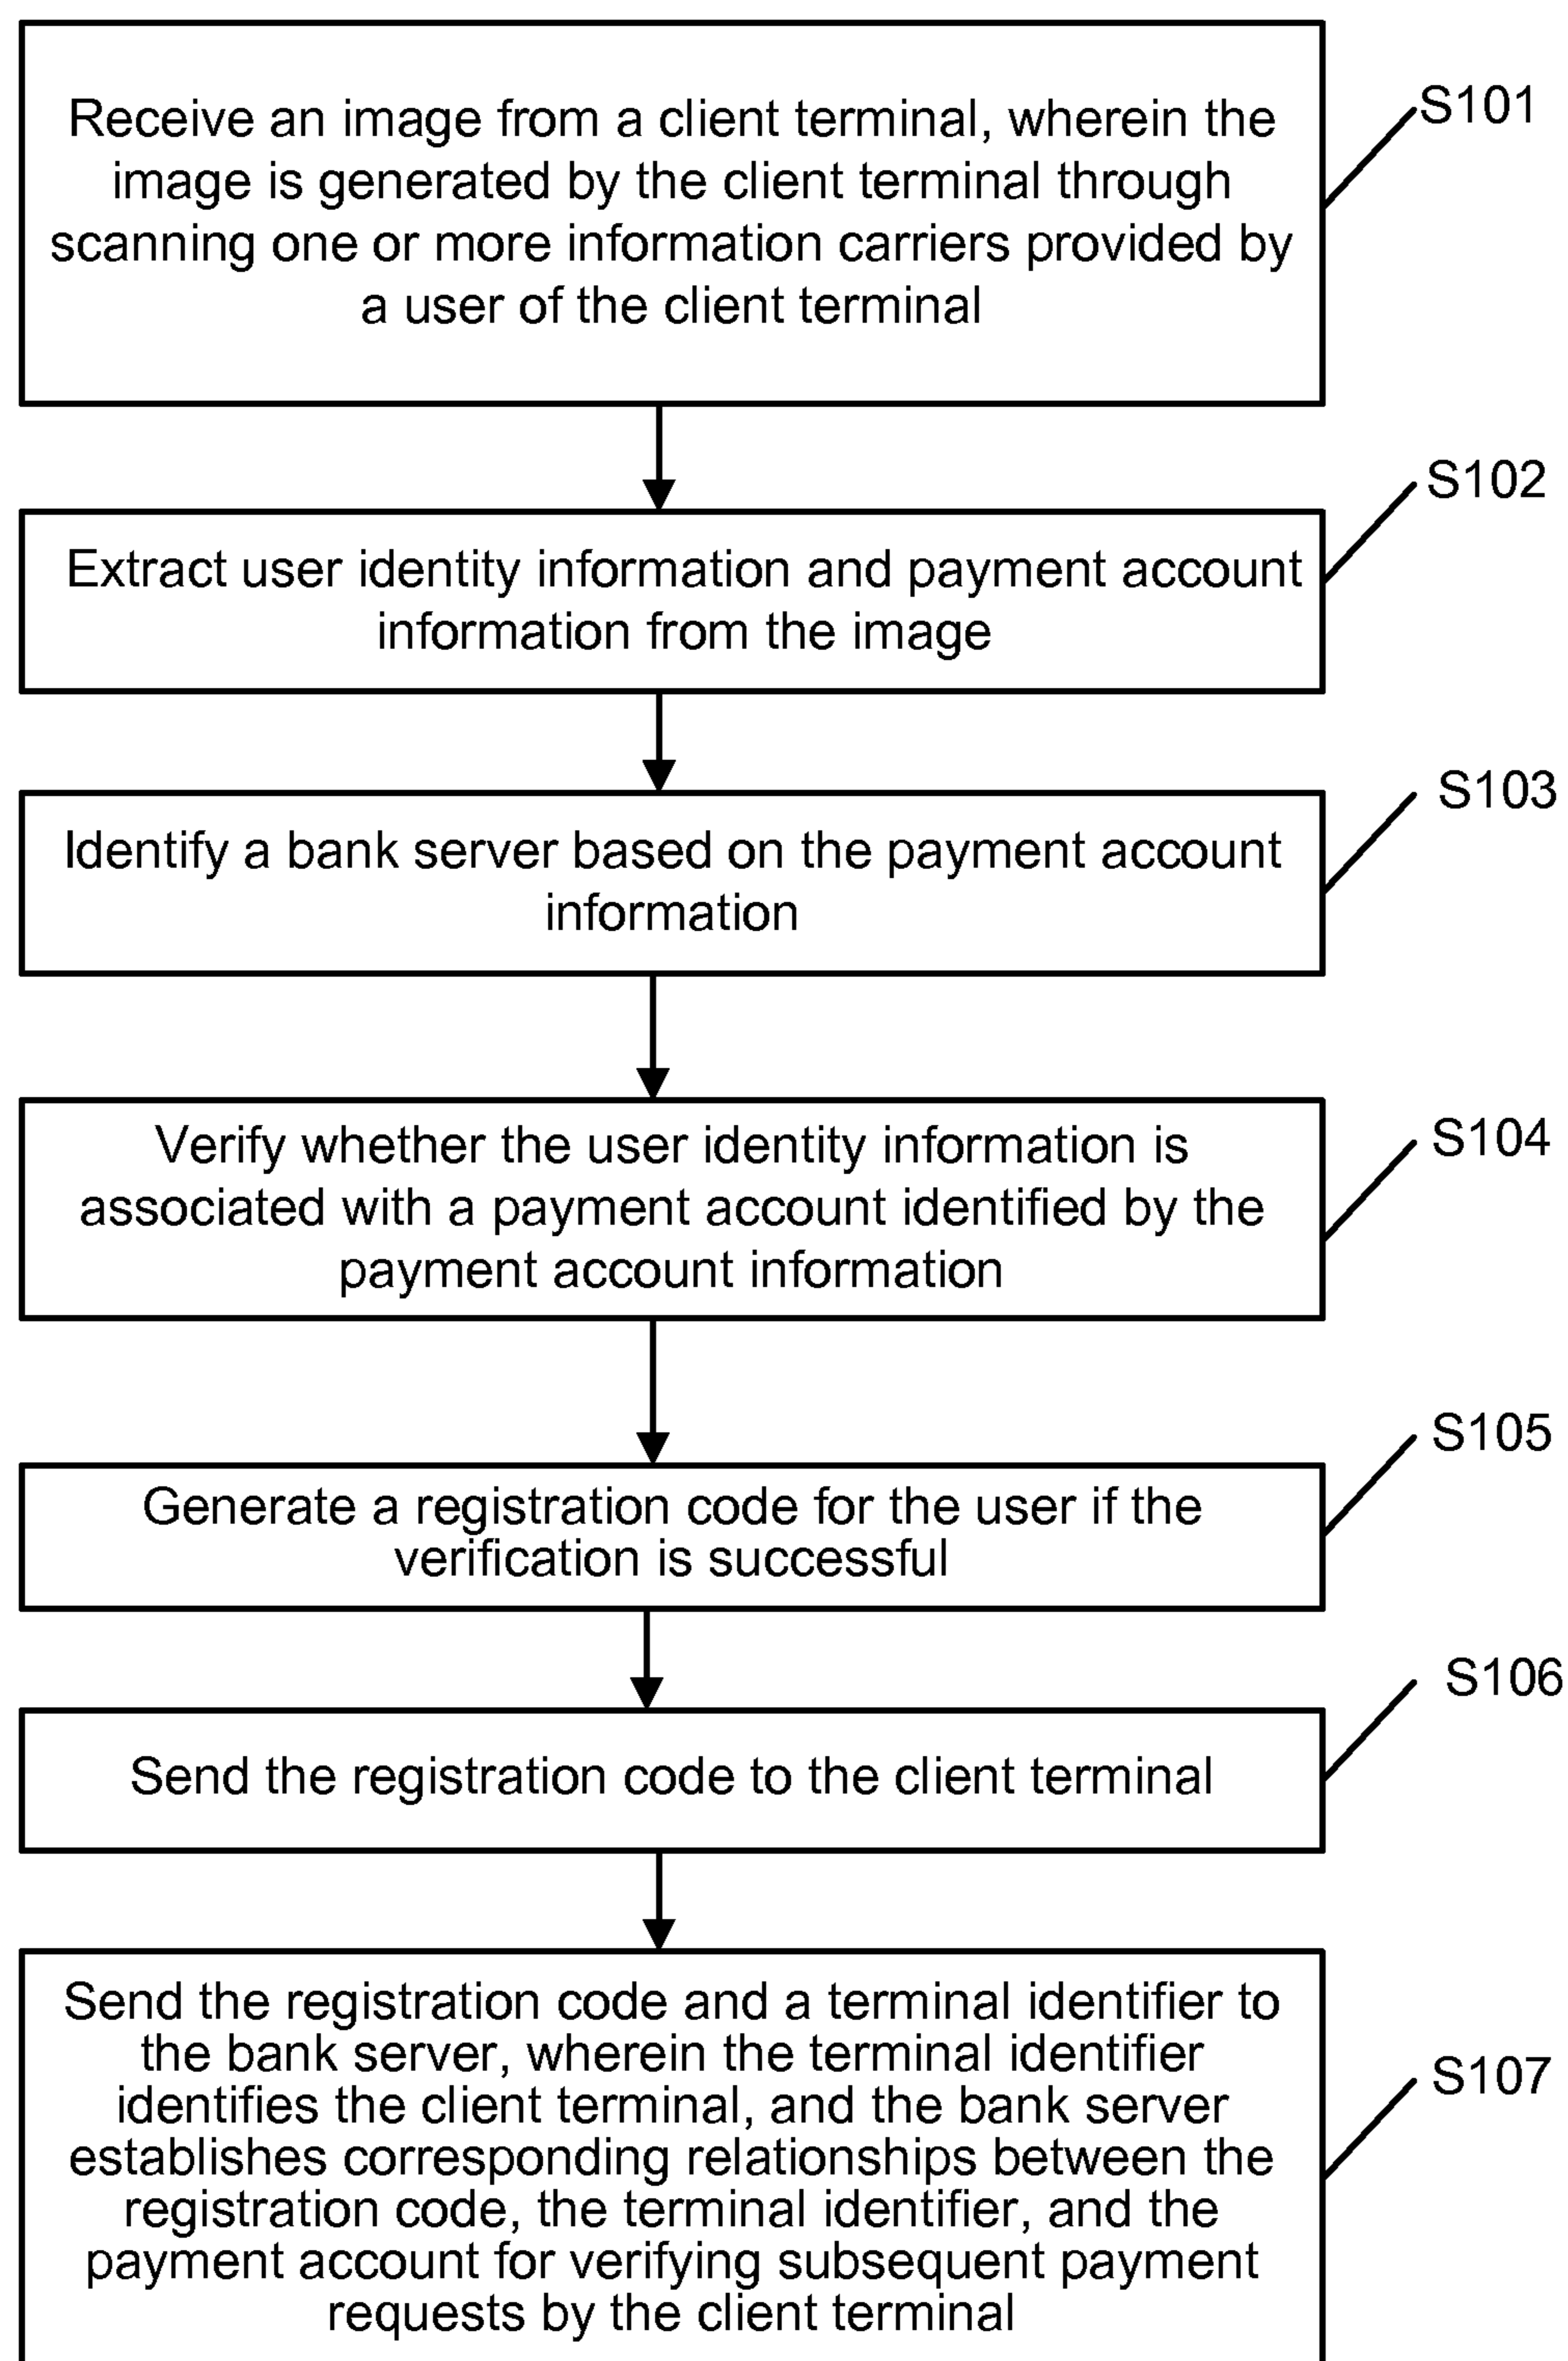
Receive an image from a client terminal, wherein the image is generated by the client terminal through scanning one or more information carriers provided by a user of the client terminal

S101

Extract user identity information and payment account information from the image

S102

Identify a bank server based on the payment account information

S103

Verify whether the user identity information is associated with a payment account identified by the payment account information

S104

Generate a registration code for the user if the verification is successful

S105

Send the registration code to the client terminal

S106

Send the registration code and a terminal identifier to the bank server, wherein the terminal identifier identifies the client terminal, and the bank server establishes corresponding relationships between the registration code, the terminal identifier, and the payment account for verifying subsequent payment requests by the client terminal

S107